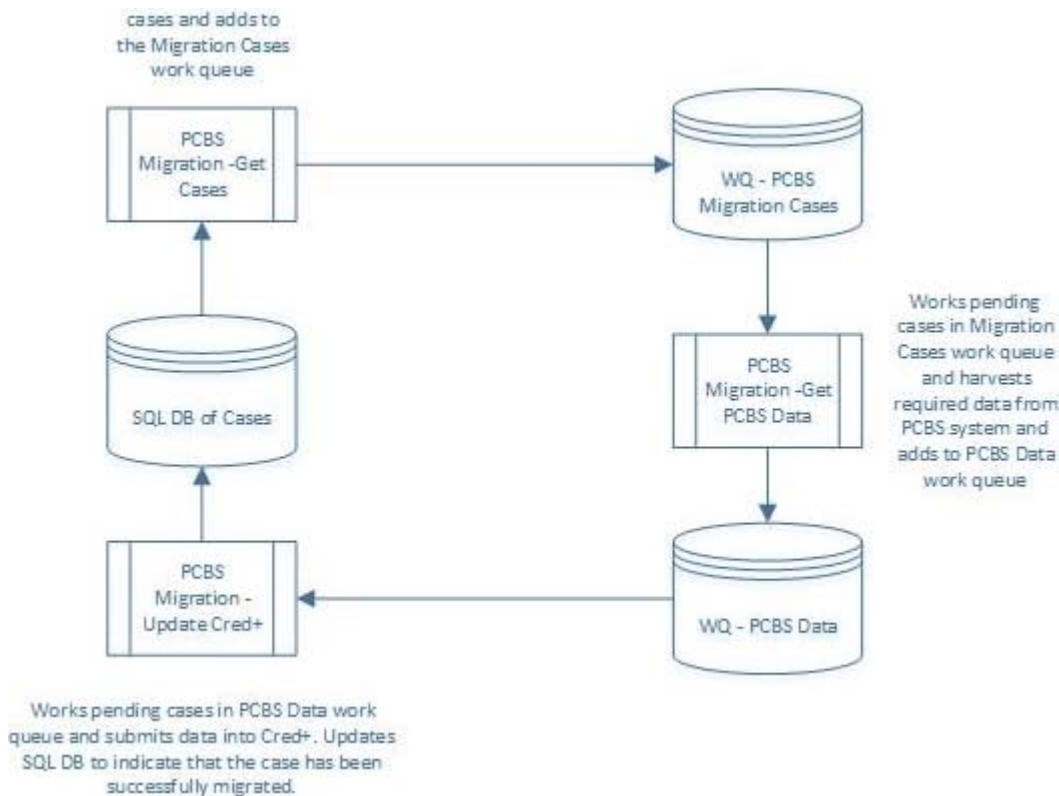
cases and adds to the Migration Cases work queue

PCBS Migration -Get Cases

WQ - PCBS Migration Cases

Works pending cases in Migration Cases work queue and harvests required data from PCBS system and adds to PCBS Data work queue

PCBS Migration -Get PCBS Data

SQL DB of Cases

PCBS Migration - Update Cred+

WQ - PCBS Data

Works pending cases in PCBS Data work queue and submits data into Cred+. Updates SQL DB to indicate that the case has been successfully migrated.